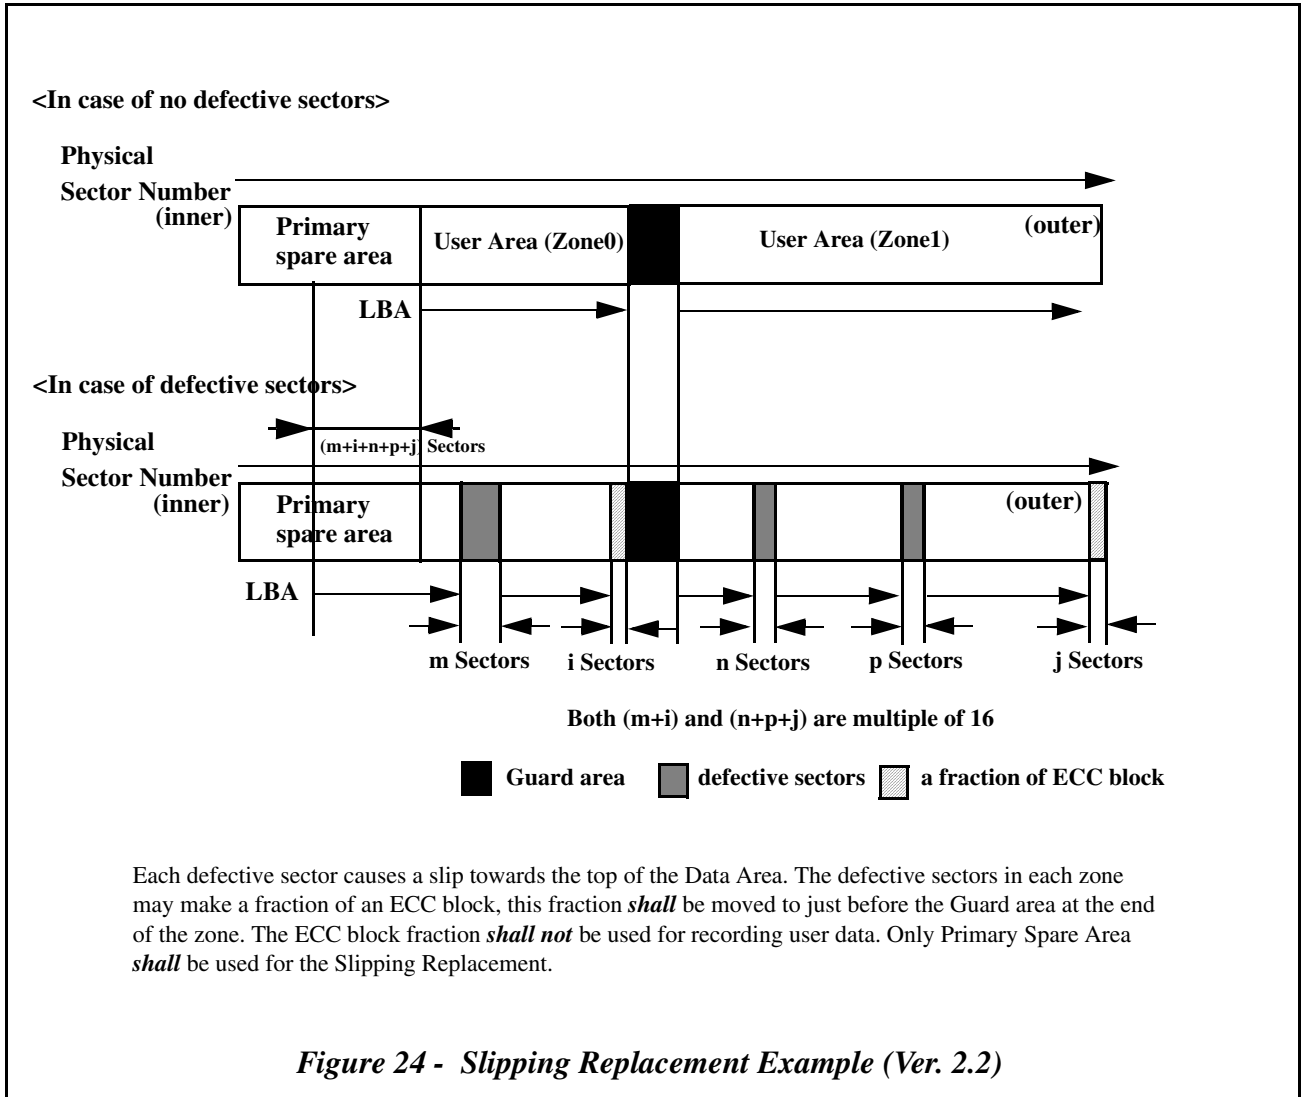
<In case of no defective sectors>

Physical
Sector Number
(inner)

Primary spare area

User Area (Zone0)

User Area (Zone1)

(outer)

LBA

<In case of defective sectors>

Physical
Sector Number
(inner)

(m+i+n+p+j) Sectors

Primary spare area

(outer)

LBA

m Sectors

i Sectors

n Sectors

p Sectors

j Sectors

Both (m+i) and (n+p+j) are multiple of 16

Guard area

defective sectors

a fraction of ECC block

Each defective sector causes a slip towards the top of the Data Area. The defective sectors in each zone may make a fraction of an ECC block, this fraction ***shall*** be moved to just before the Guard area at the end of the zone. The ECC block fraction ***shall not*** be used for recording user data. Only Primary Spare Area ***shall*** be used for the Slipping Replacement.

*Figure 24 - Slipping Replacement Example (Ver. 2.2)*